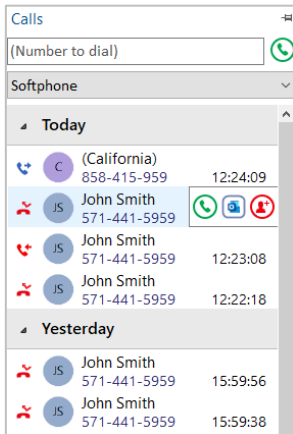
Calls

(Number to dial)

Softphone

Today

C (California)
858-415-959 12:24:09

JS John Smith
571-441-5959

JS John Smith
571-441-5959 12:23:08

JS John Smith
571-441-5959 12:22:18

Yesterday

JS John Smith
571-441-5959 15:59:56

JS John Smith
571-441-5959 15:59:38